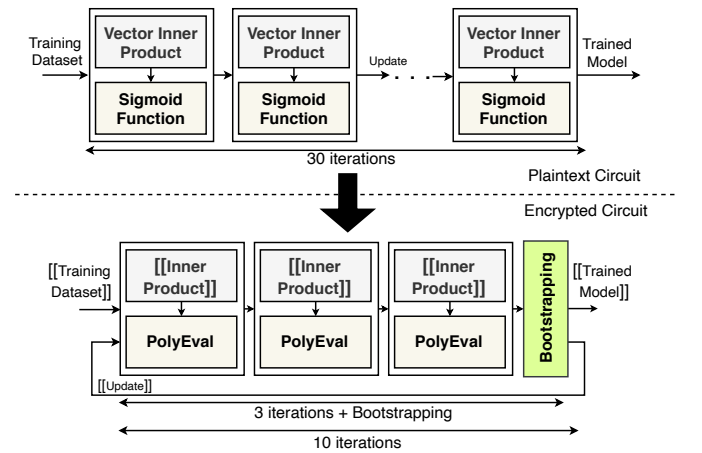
Training Dataset

Vector Inner Product

Sigmoid Function

Vector Inner Product

Sigmoid Function

Update

Vector Inner Product

Sigmoid Function

Trained Model

30 iterations

Plaintext Circuit

Encrypted Circuit

[[Training Dataset]]

[[Inner Product]]

PolyEval

[[Inner Product]]

PolyEval

[[Inner Product]]

PolyEval

Bootstrapping

[[Trained Model]]

[[Update]]

3 iterations + Bootstrapping

10 iterations